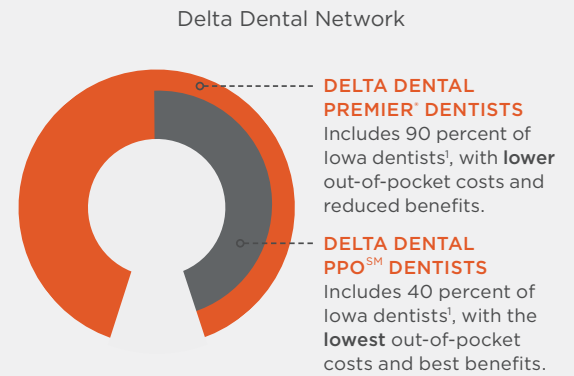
Delta Dental Network

DELTA DENTAL PREMIER® DENTISTS
Includes 90 percent of Iowa dentists$^1$, with lower out-of-pocket costs and reduced benefits.

DELTA DENTAL PPO$^{SM}$ DENTISTS
Includes 40 percent of Iowa dentists$^1$, with the lowest out-of-pocket costs and best benefits.